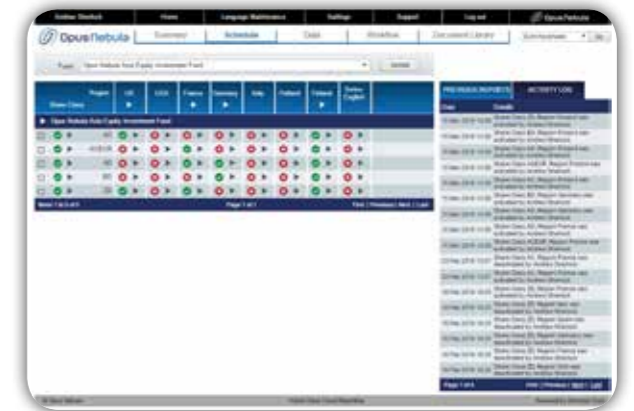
Andrew Sherlock | Home | Language Maintenance | Settings | Support | Log out | Opus Nebula

Opus Nebula | Summary | Schedule | Data | Workflow | Document Library

Fund: Opus Nebula Asia Equity Investment Fund | Update

Region / Share Class | UK | USA | France | Germany | Italy | Holland | Finland | Swiss English

Opus Nebula Asia Equity Investment Fund

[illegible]
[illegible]
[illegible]
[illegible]
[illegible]

Page 1 of 1

First | Previous | Next | Last

PREVIOUS REPORTS | ACTIVITY LOG

Date | Details

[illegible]

Page 1 of 4

First | Previous | Next | Last